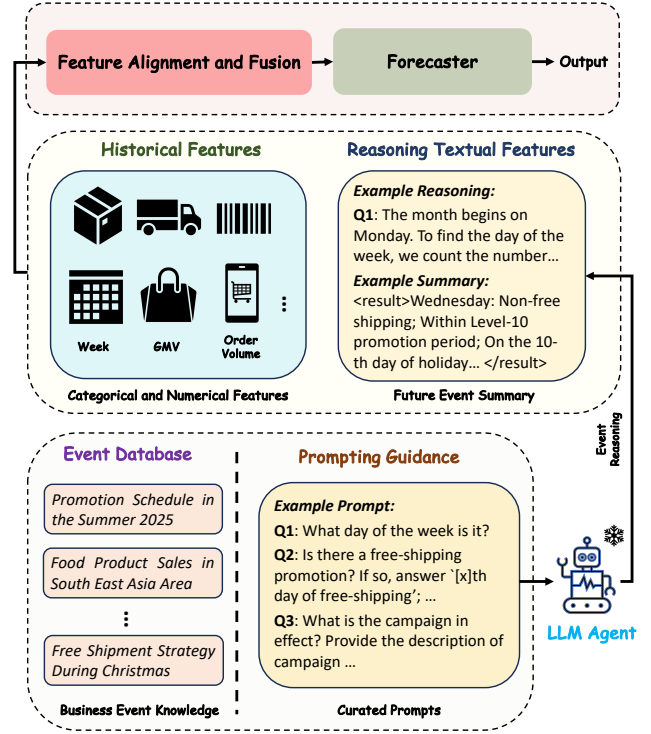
Feature Alignment and Fusion

Forecaster

Output

Historical Features

Week

GMV

Order Volume

⋮

Categorical and Numerical Features

Reasoning Textual Features

Example Reasoning:

Q1: The month begins on Monday. To find the day of the week, we count the number…

Example Summary:

<result>Wednesday: Non-free shipping; Within Level-10 promotion period; On the 10-th day of holiday… </result>

Future Event Summary

Event Reasoning

Event Database

Promotion Schedule in the Summer 2025

Food Product Sales in South East Asia Area

⋮

Free Shipment Strategy During Christmas

Business Event Knowledge

Prompting Guidance

Example Prompt:

Q1: What day of the week is it?

Q2: Is there a free-shipping promotion? If so, answer `[x]th day of free-shipping'; …

Q3: What is the campaign in effect? Provide the description of campaign …

Curated Prompts

LLM Agent